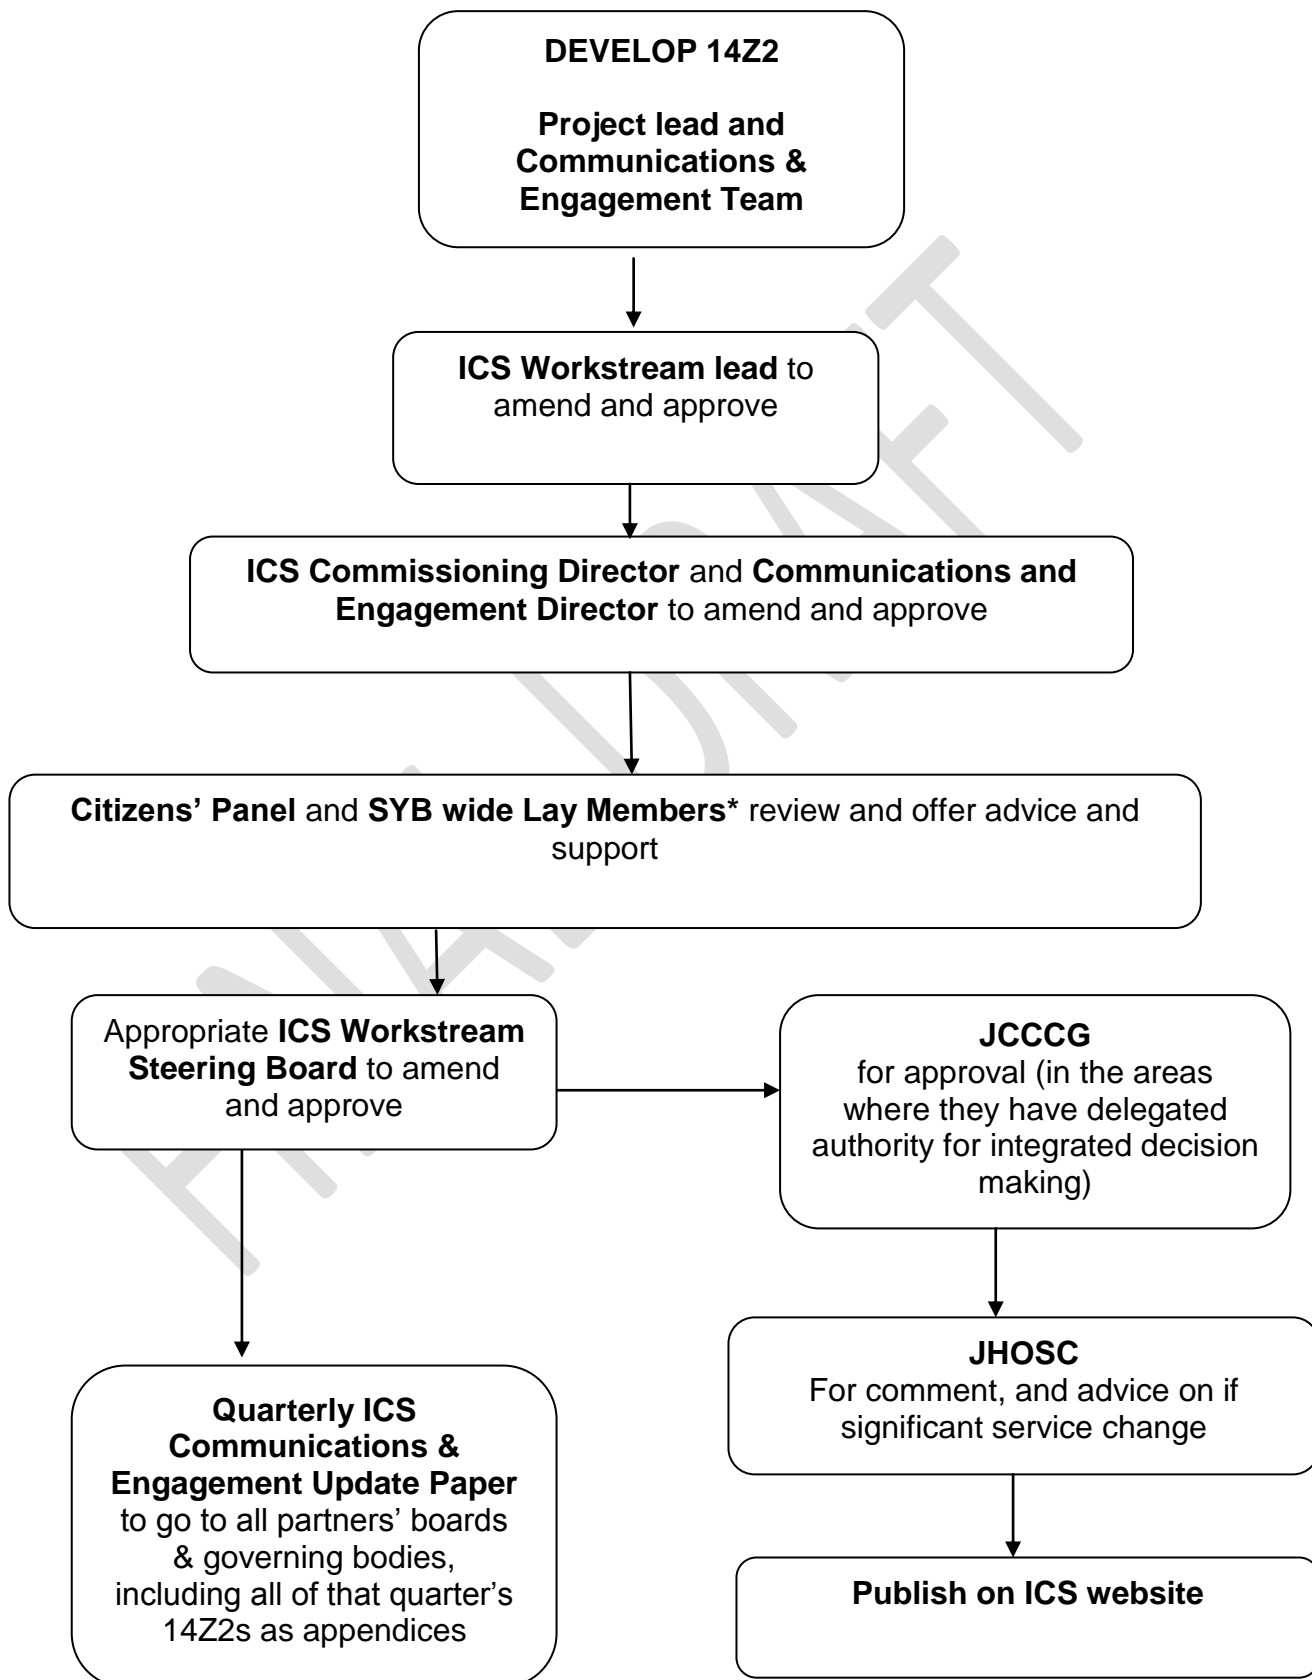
DEVELOP 14Z2

Project lead and Communications & Engagement Team

ICS Workstream lead to amend and approve

ICS Commissioning Director and Communications and Engagement Director to amend and approve

Citizens' Panel and SYB wide Lay Members* review and offer advice and support

Appropriate ICS Workstream Steering Board to amend and approve

JCCCG
for approval (in the areas where they have delegated authority for integrated decision making)

JHOSC
For comment, and advice on if significant service change

Publish on ICS website

Quarterly ICS Communications & Engagement Update Paper to go to all partners' boards & governing bodies, including all of that quarter's 14Z2s as appendices

FINAL DRAFT